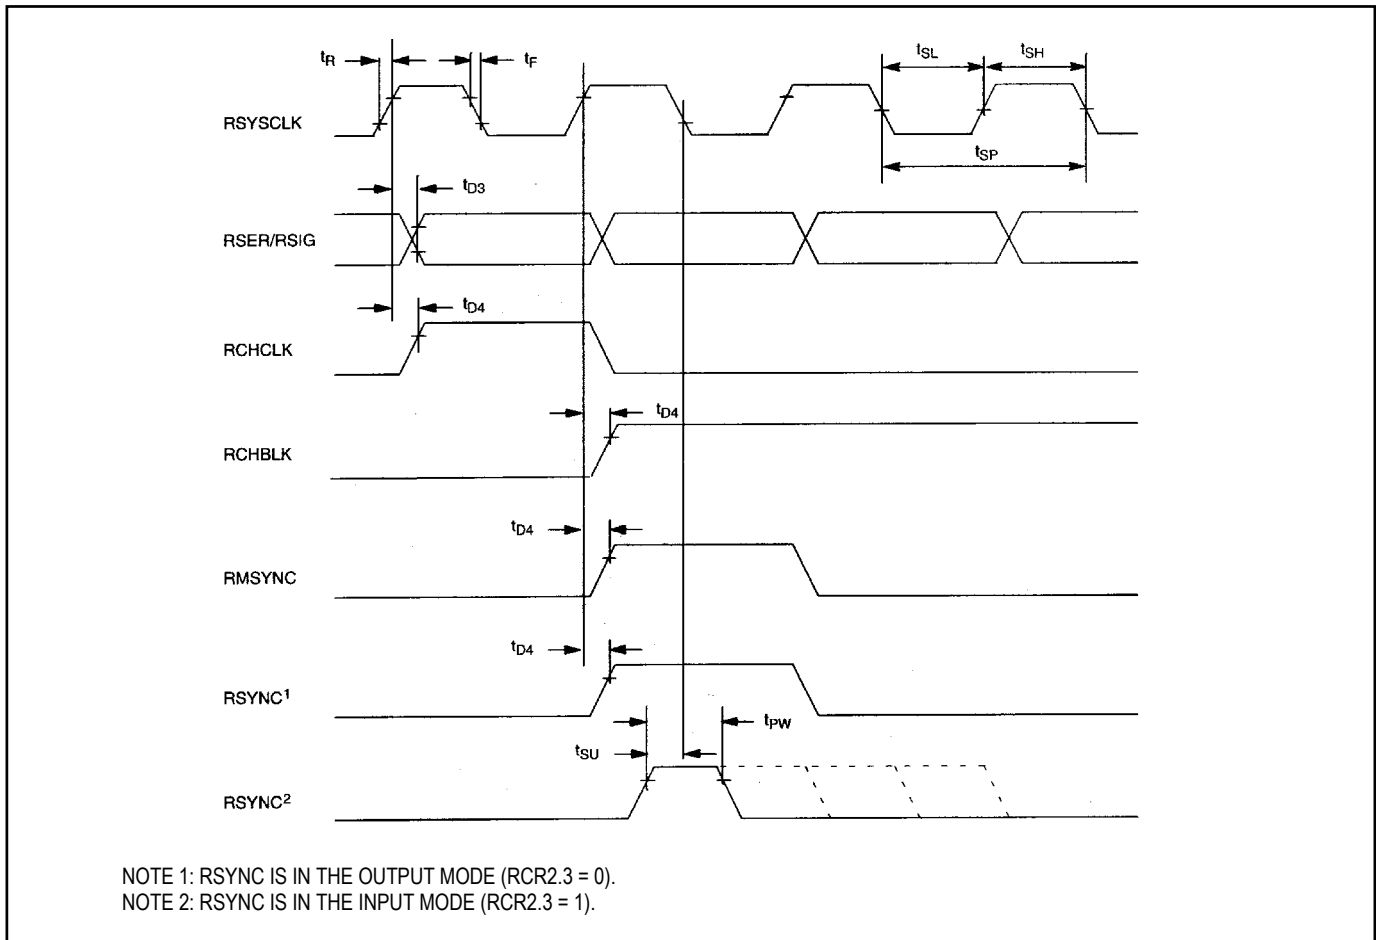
$t_R$
$t_F$
$t_{SL}$
$t_{SH}$
RSYSCLK
$t_{SP}$
$t_{D3}$
RSER/RSIG
$t_{D4}$
RCHCLK
$t_{D4}$
RCHBLK
$t_{D4}$
RMSYNC
$t_{D4}$
RSYNC$^1$
$t_{PW}$
$t_{SU}$
RSYNC$^2$

NOTE 1: RSYNC IS IN THE OUTPUT MODE (RCR2.3 = 0).
NOTE 2: RSYNC IS IN THE INPUT MODE (RCR2.3 = 1).